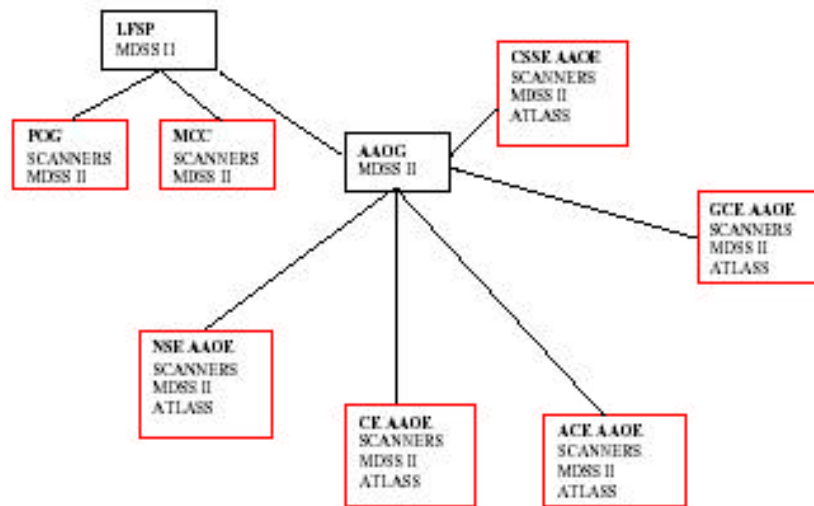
LFSP
MDSS II

CSSE AAOE
SCANNERS
MDSS II
ATLASS

POG
SCANNERS
MDSS II

MCC
SCANNERS
MDSS II

AAOG
MDSS II

GCE AAOE
SCANNERS
MDSS II
ATLASS

NSE AAOE
SCANNERS
MDSS II
ATLASS

CE AAOE
SCANNERS
MDSS II
ATLASS

ACE AAOE
SCANNERS
MDSS II
ATLASS